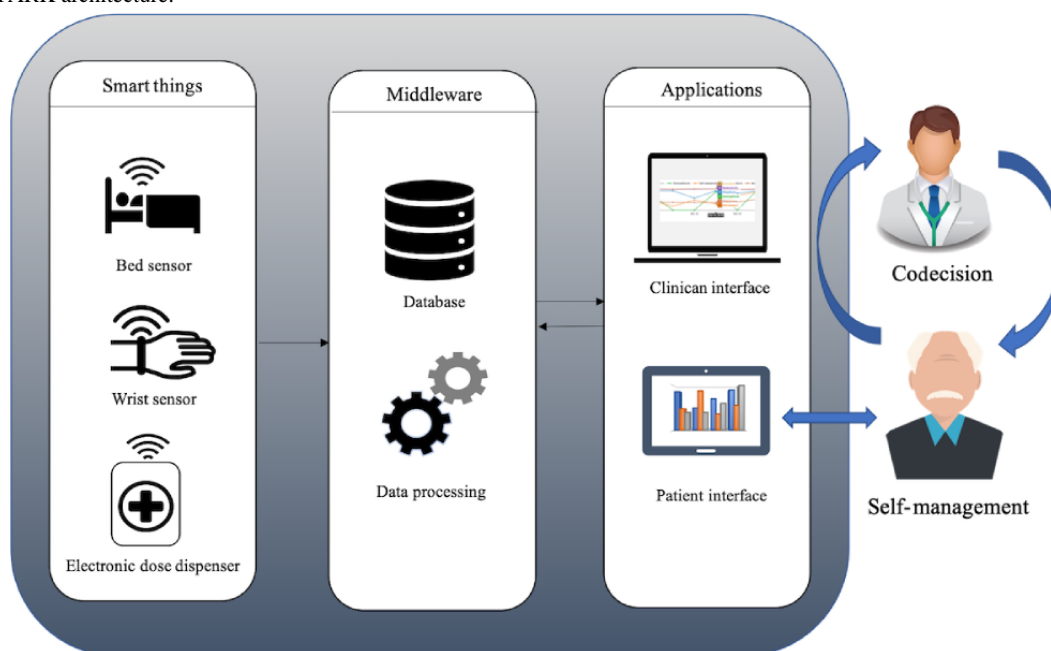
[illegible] architecture.

Smart things

Bed sensor

Wrist sensor

Electronic dose dispenser

Middleware

Database

Data processing

Applications

Clinican interface

Patient interface

Codecision

Self-management